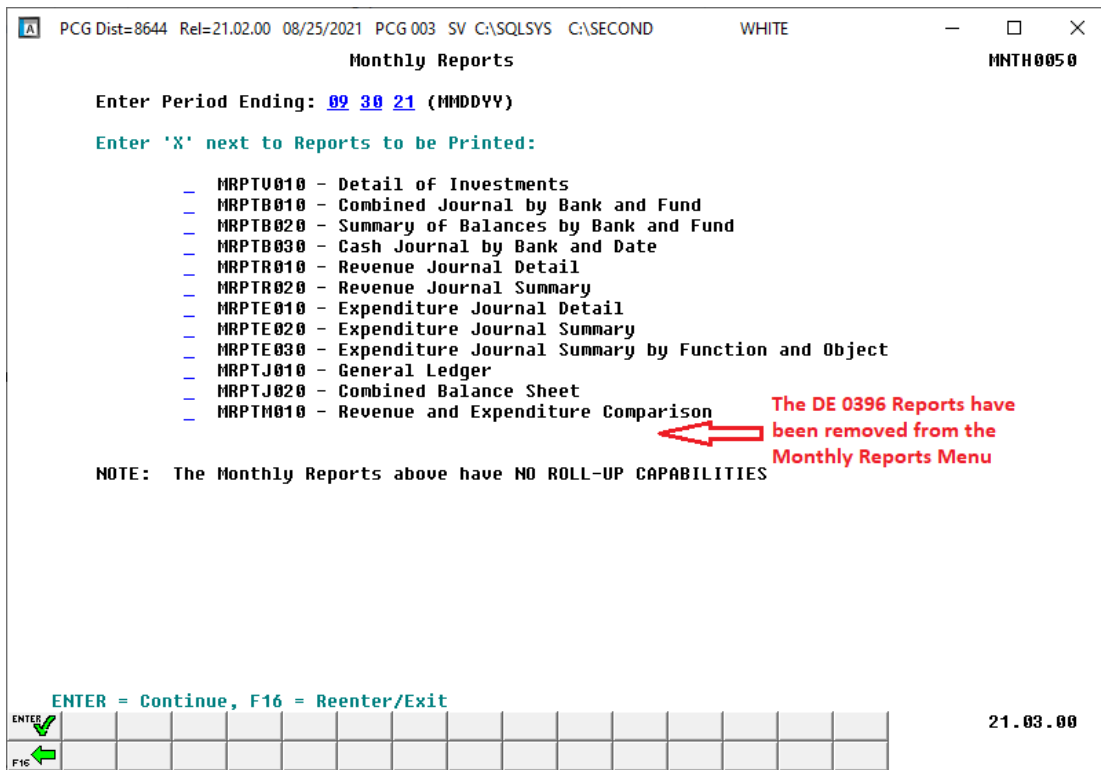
PCG Dist=8644 Rel=21.02.00 08/25/2021 PCG 003 SV C:\SQLSYS C:\SECOND WHITE

Monthly Reports MNTH0050

Enter Period Ending: 09 30 21 (MMDDYY)

Enter 'X' next to Reports to be Printed:

_ MRPTV010 - Detail of Investments
_ MRPTB010 - Combined Journal by Bank and Fund
_ MRPTB020 - Summary of Balances by Bank and Fund
_ MRPTB030 - Cash Journal by Bank and Date
_ MRPTR010 - Revenue Journal Detail
_ MRPTR020 - Revenue Journal Summary
_ MRPTE010 - Expenditure Journal Detail
_ MRPTE020 - Expenditure Journal Summary
_ MRPTE030 - Expenditure Journal Summary by Function and Object
_ MRPTJ010 - General Ledger
_ MRPTJ020 - Combined Balance Sheet
_ MRPTM010 - Revenue and Expenditure Comparison

The DE 0396 Reports have been removed from the Monthly Reports Menu

NOTE: The Monthly Reports above have NO ROLL-UP CAPABILITIES

ENTER = Continue, F16 = Reenter/Exit

ENTER

F16

21.03.00